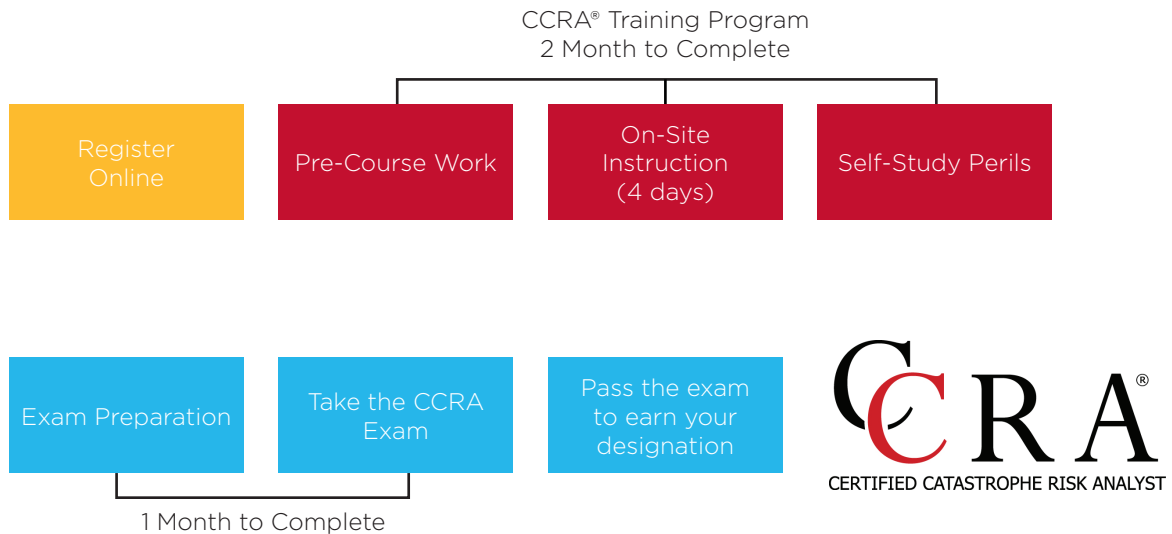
CCRA® Training Program
2 Month to Complete

Register Online

Pre-Course Work

On-Site Instruction (4 days)

Self-Study Perils

Exam Preparation

Take the CCRA Exam

Pass the exam to earn your designation

1 Month to Complete

CCRA®
CERTIFIED CATASTROPHE RISK ANALYST